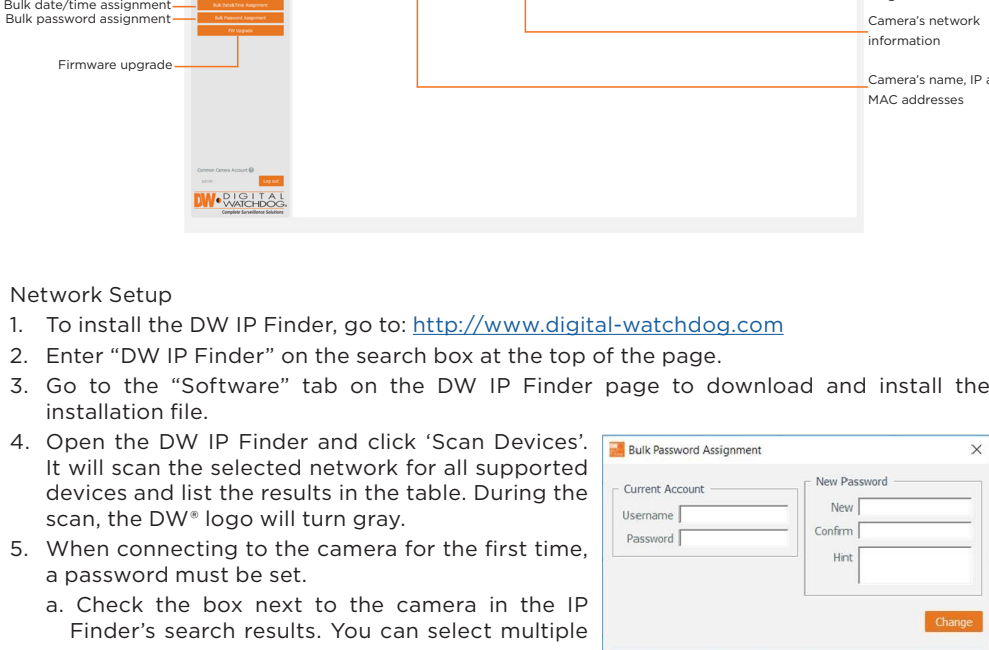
Bulk date/time assignment
Bulk password assignment

Bulk Date/Time Assignment
Bulk Password Assignment
F/W Upgrade

Firmware upgrade

Camera's network information

Camera's name, IP a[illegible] MAC addresses

Common Camera Account
admin
Log out

DW DIGITAL WATCHDOG
Complete Surveillance Solutions

Network Setup

1. To install the DW IP Finder, go to: http://www.digital-watchdog.com
2. Enter "DW IP Finder" on the search box at the top of the page.
3. Go to the "Software" tab on the DW IP Finder page to download and install the installation file.
4. Open the DW IP Finder and click 'Scan Devices'. It will scan the selected network for all supported devices and list the results in the table. During the scan, the DW® logo will turn gray.
5. When connecting to the camera for the first time, a password must be set.
a. Check the box next to the camera in the IP Finder's search results. You can select multiple

Bulk Password Assignment
X
Current Account
Username
Password
New Password
New
Confirm
Hint
Change